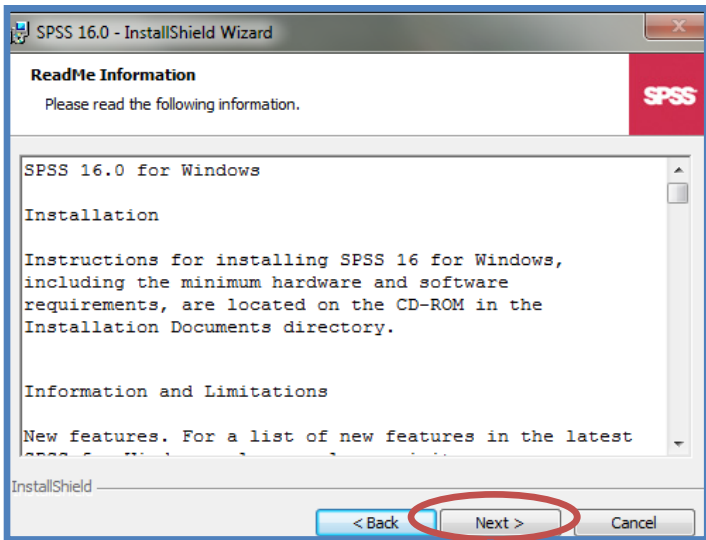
SPSS 16.0 - InstallShield Wizard

ReadMe Information

Please read the following information.

SPSS

SPSS 16.0 for Windows

Installation

Instructions for installing SPSS 16 for Windows, including the minimum hardware and software requirements, are located on the CD-ROM in the Installation Documents directory.

Information and Limitations

New features. For a list of new features in the latest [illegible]

InstallShield

< Back

Next >

Cancel